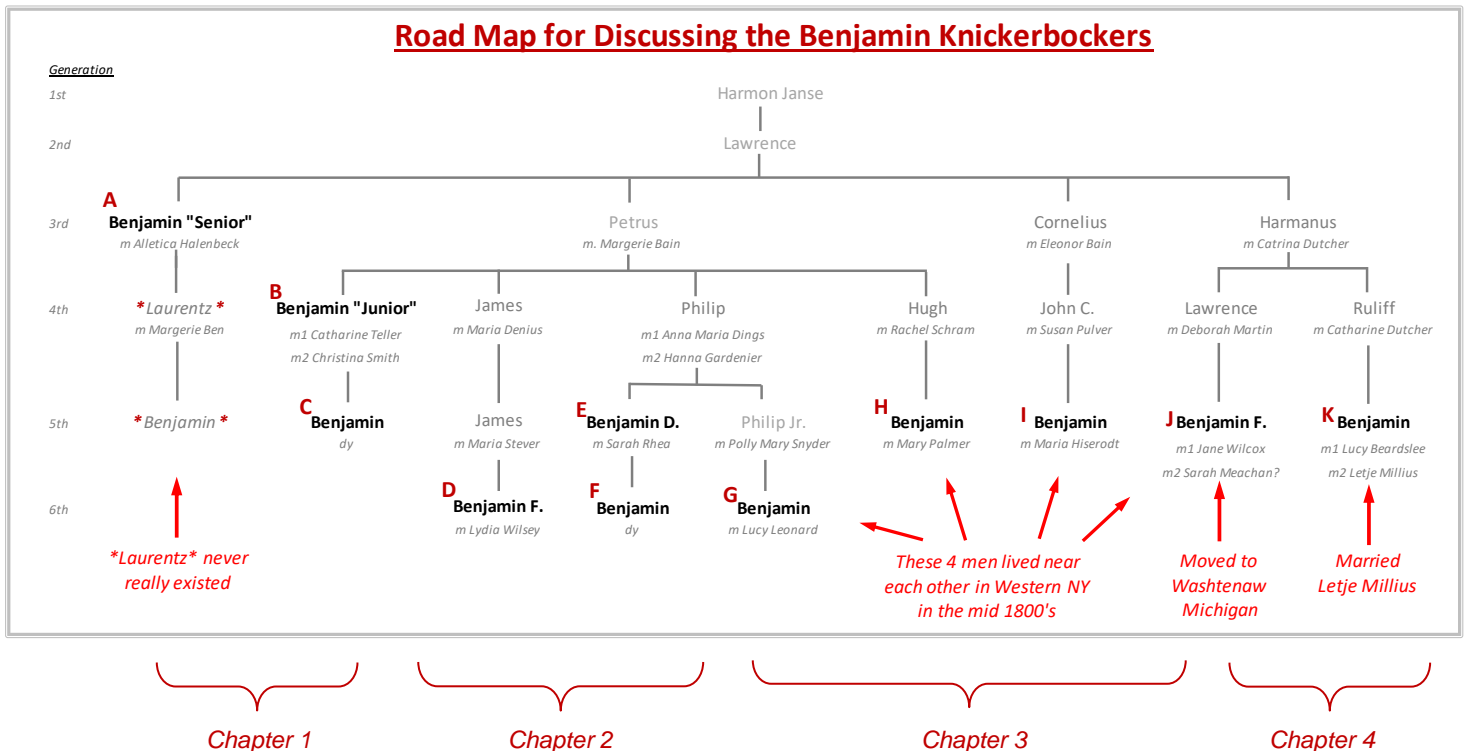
Road Map for Discussing the Benjamin Knickerbockers

Generation
1st
2nd
3rd
4th
5th
6th

Harmon Janse

Lawrence

A
Benjamin "Senior"
m Alletica Halenbeck

*Laurentz*
m Margerie Ben

*Benjamin*

*Laurentz* never really existed

Petrus
m. Margerie Bain

B
Benjamin "Junior"
m1 Catharine Teller
m2 Christina Smith

C
Benjamin
dy

James
m Maria Denius

James
m Maria Stever

D
Benjamin F.
m Lydia Wilsey

Philip
m1 Anna Maria Dings
m2 Hanna Gardenier

E
Benjamin D.
m Sarah Rhea

F
Benjamin
dy

Philip Jr.
m Polly Mary Snyder

G
Benjamin
m Lucy Leonard

Hugh
m Rachel Schram

H
Benjamin
m Mary Palmer

Cornelius
m Eleonor Bain

John C.
m Susan Pulver

I
Benjamin
m Maria Hiserodt

These 4 men lived near each other in Western NY in the mid 1800's

Harmanus
m Catrina Dutcher

Lawrence
m Deborah Martin

J
Benjamin F.
m1 Jane Wilcox
m2 Sarah Meachan?

Moved to Washtenaw Michigan

Ruliff
m Catharine Dutcher

K
Benjamin
m1 Lucy Beardslee
m2 Letje Millius

Married Letje Millius

Chapter 1

Chapter 2

Chapter 3

Chapter 4